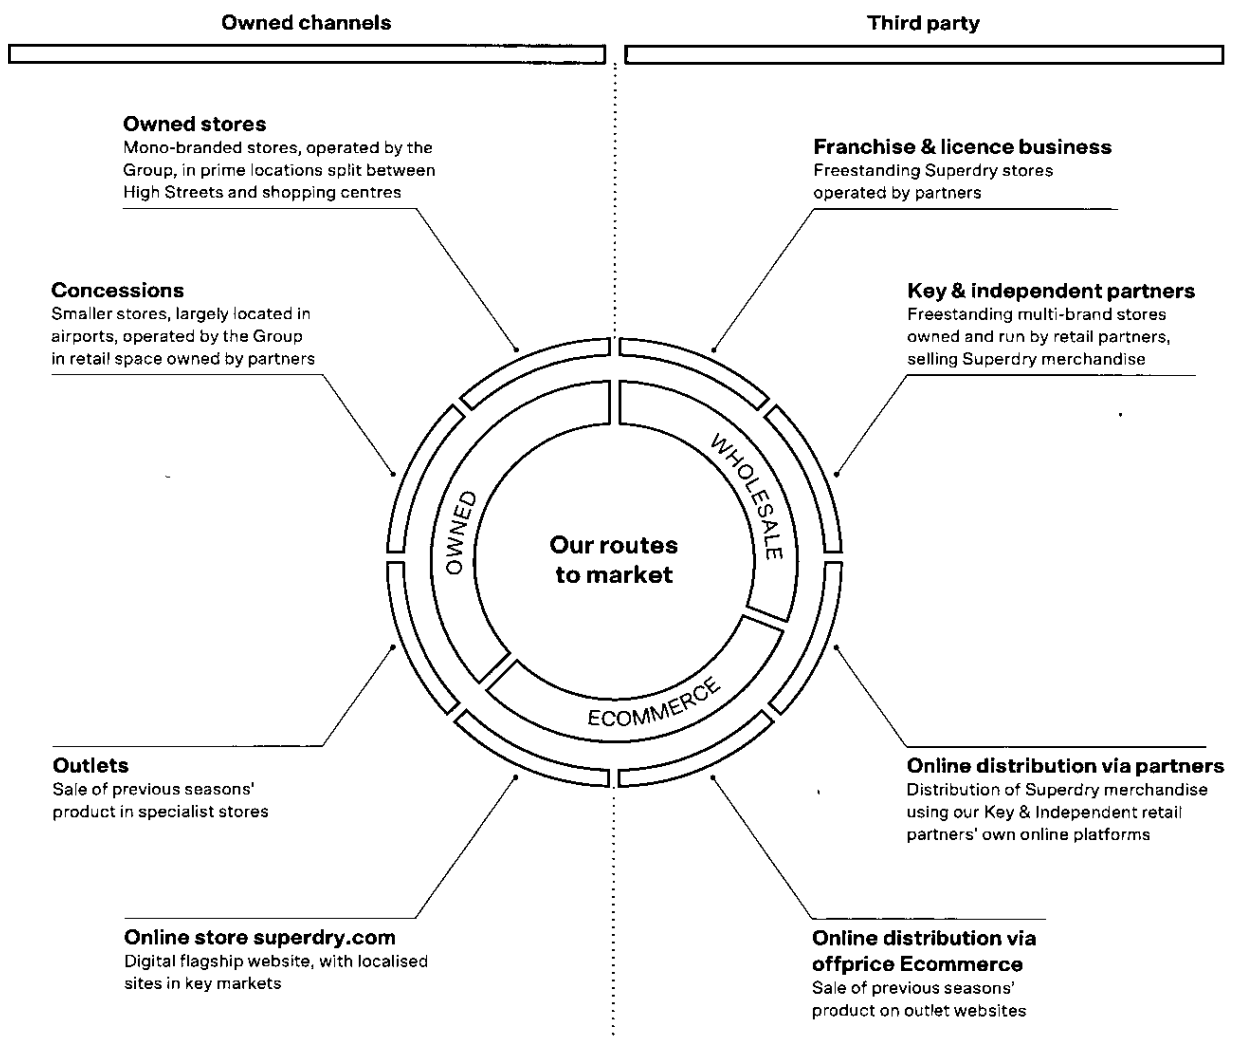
Owned channels

Third party

Owned stores
Mono-branded stores, operated by the Group, in prime locations split between High Streets and shopping centres

Concessions
Smaller stores, largely located in airports, operated by the Group in retail space owned by partners

Outlets
Sale of previous seasons' product in specialist stores

Online store superdry.com
Digital flagship website, with localised sites in key markets

Franchise & licence business
Freestanding Superdry stores operated by partners

Key & independent partners
Freestanding multi-brand stores owned and run by retail partners, selling Superdry merchandise

Online distribution via partners
Distribution of Superdry merchandise using our Key & Independent retail partners' own online platforms

Online distribution via offprice Ecommerce
Sale of previous seasons' product on outlet websites

OWNED

WHOLESALE

ECOMMERCE

Our routes to market